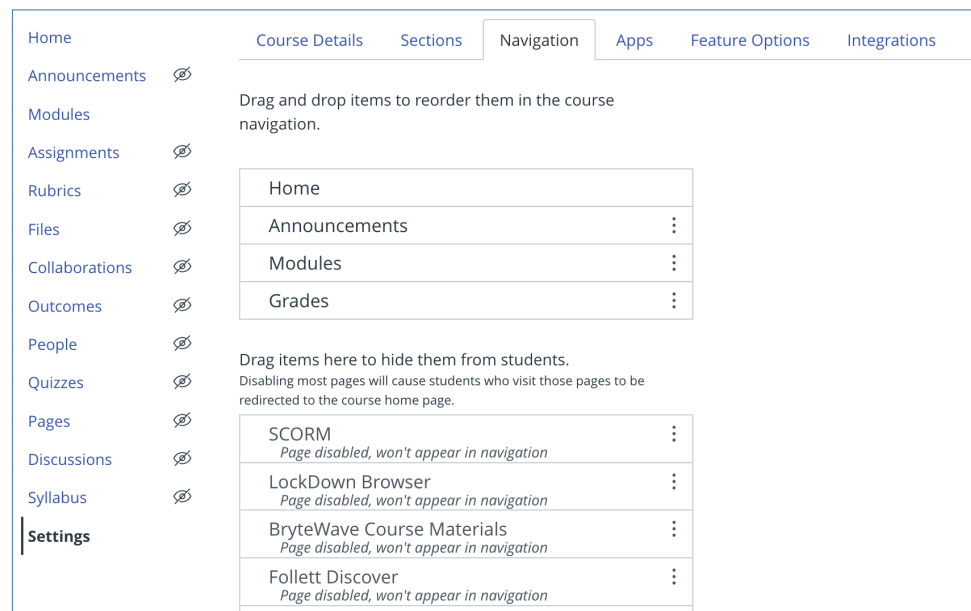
Home
Announcements
Modules
Assignments
Rubrics
Files
Collaborations
Outcomes
People
Quizzes
Pages
Discussions
Syllabus
Settings

Course Details | Sections | Navigation | Apps | Feature Options | Integrations

Drag and drop items to reorder them in the course navigation.

Home
Announcements
Modules
Grades

Drag items here to hide them from students.
Disabling most pages will cause students who visit those pages to be redirected to the course home page.

SCORM
Page disabled, won't appear in navigation
LockDown Browser
Page disabled, won't appear in navigation
BryteWave Course Materials
Page disabled, won't appear in navigation
Follett Discover
Page disabled, won't appear in navigation